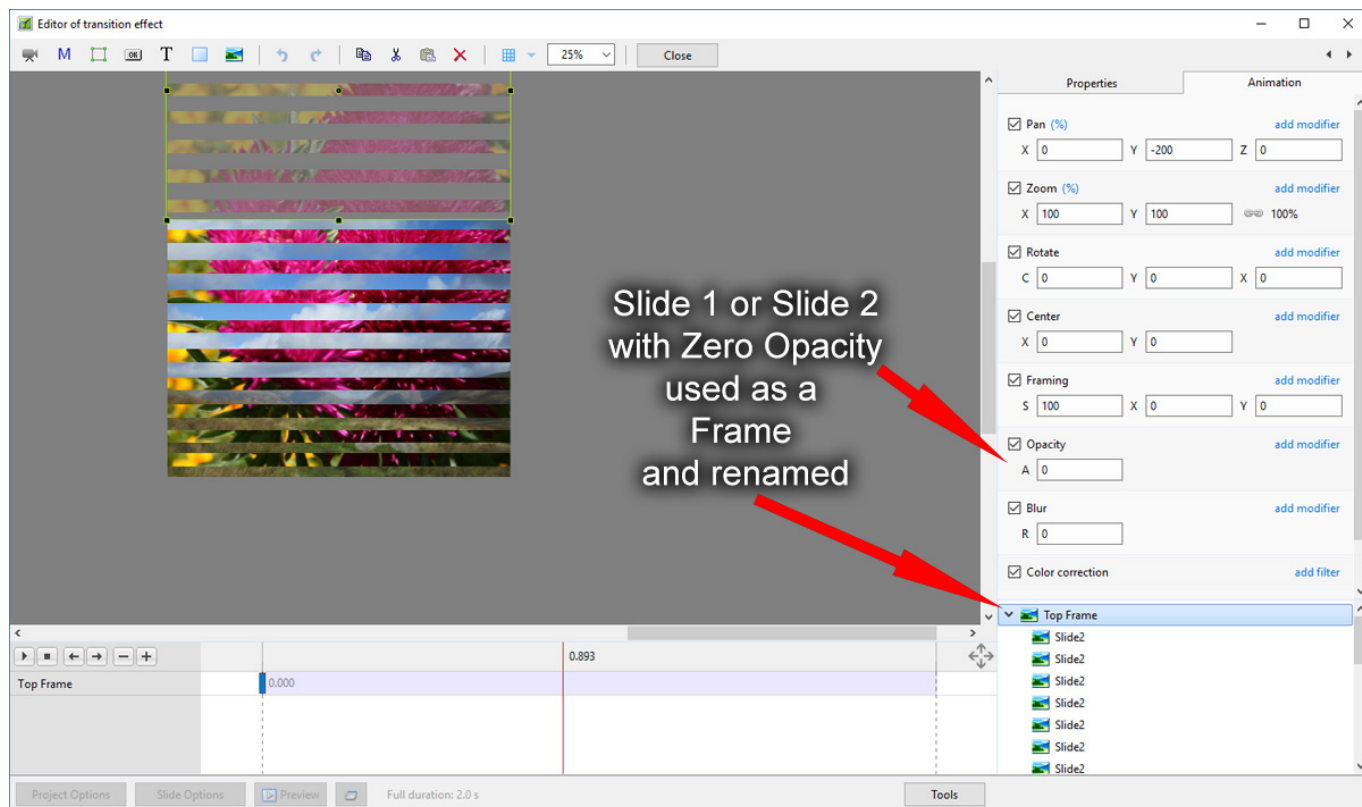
Editor of transition effect

M T 25% Close

Properties Animation

Pan (%) add modifier
X 0 Y -200 Z 0

Zoom (%) add modifier
X 100 Y 100 100%

Rotate add modifier
C 0 Y 0 X 0

Center add modifier
X 0 Y 0

Framing add modifier
S 100 X 0 Y 0

Opacity add modifier
A 0

Blur add modifier
R 0

Color correction add filter

Slide 1 or Slide 2 with Zero Opacity used as a Frame and renamed

Top Frame
Slide2
Slide2
Slide2
Slide2
Slide2
Slide2
Slide2

0.893

Top Frame 0.000

Project Options Slide Options Preview Full duration: 2.0 s Tools